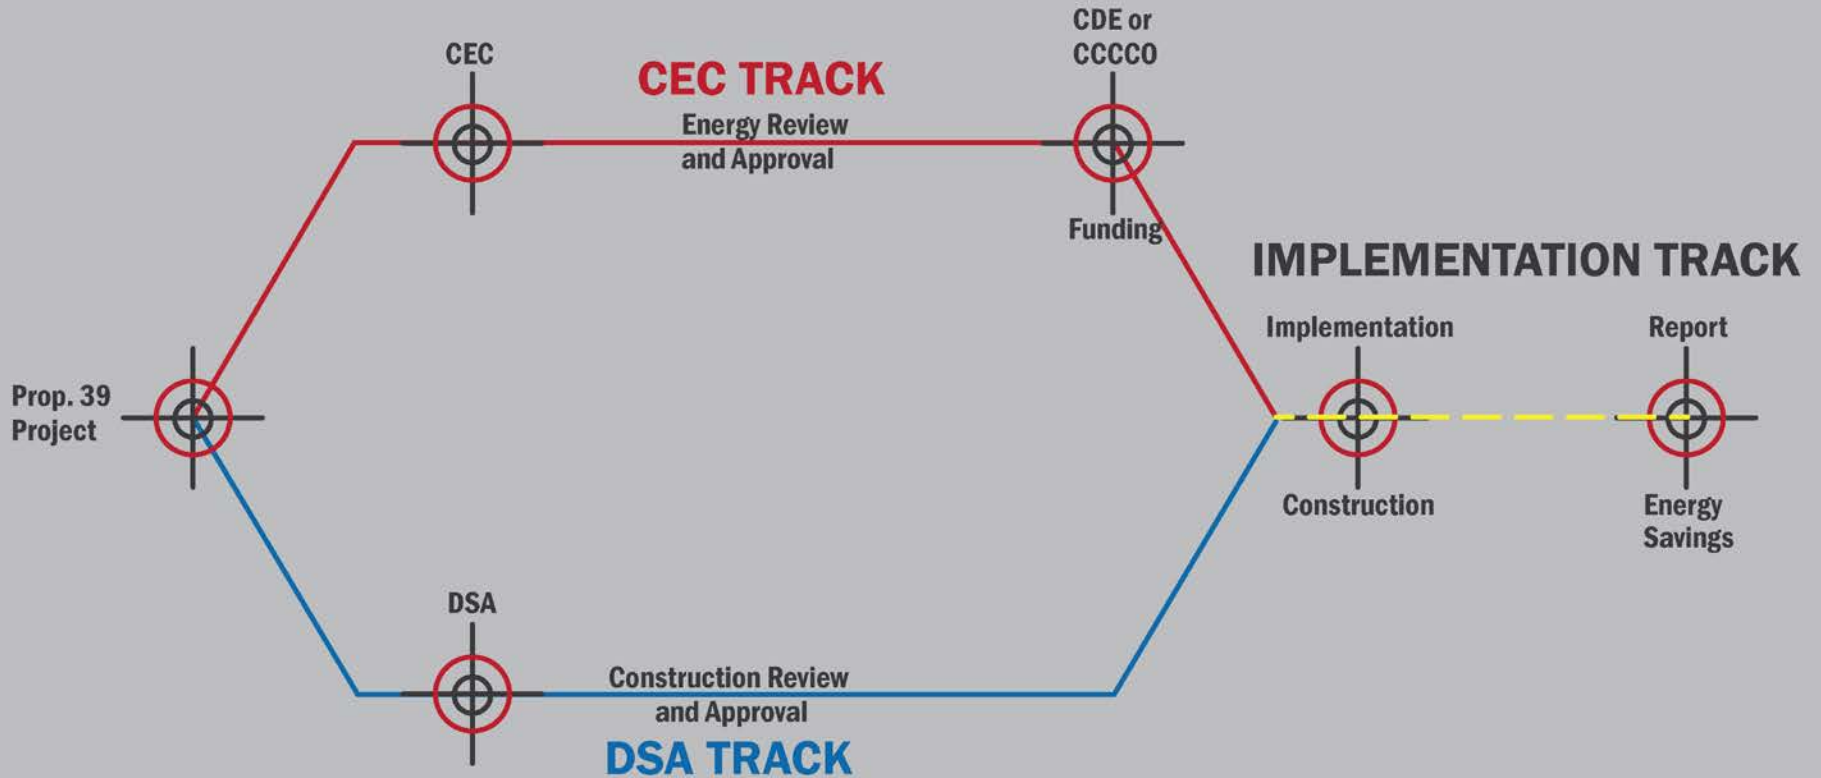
CDE or CCCCO

CEC

CEC TRACK

Energy Review and Approval

Funding

IMPLEMENTATION TRACK

Implementation

Report

Prop. 39 Project

Construction

Energy Savings

DSA

Construction Review and Approval

DSA TRACK